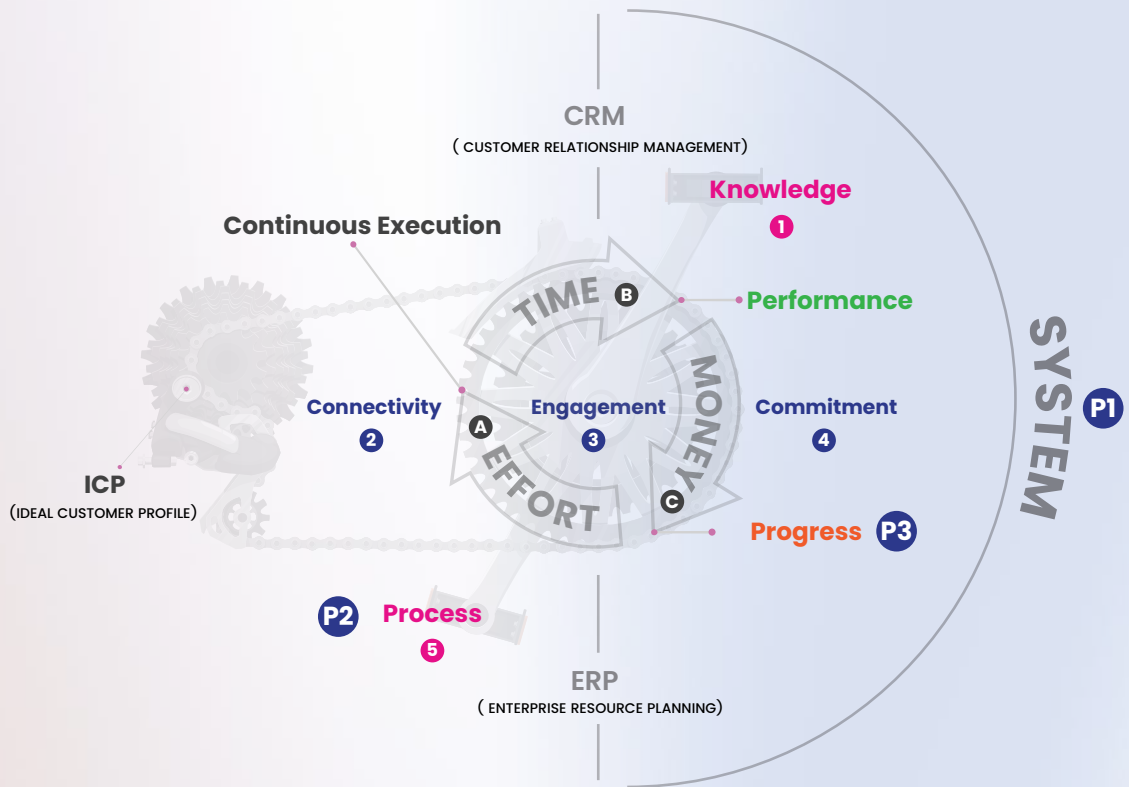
CRM
( CUSTOMER RELATIONSHIP MANAGEMENT)

Knowledge
1

Continuous Execution

TIME
B

Performance

SYSTEM

Connectivity
2

A

Engagement
3

MONEY

Commitment
4

P1

ICP
(IDEAL CUSTOMER PROFILE)

EFFORT

C

Progress
P3

P2
Process
5

ERP
( ENTERPRISE RESOURCE PLANNING)